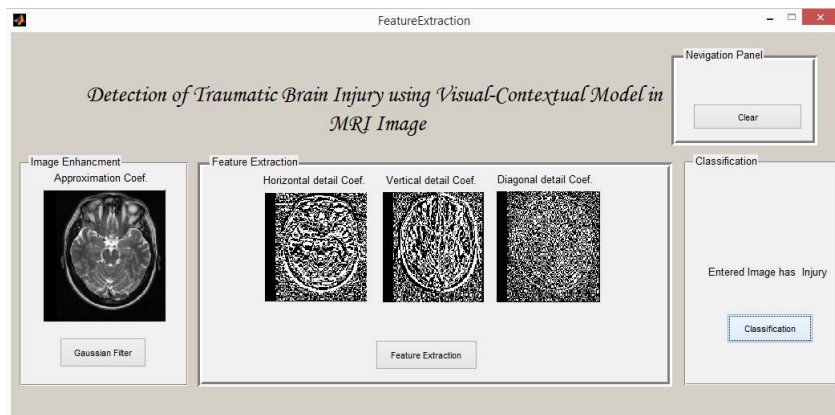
FeatureExtraction

Detection of Traumatic Brain Injury using Visual-Contextual Model in MRI Image

Nevigation Panel

Clear

Image Enhancment

Approximation Coef.

Gaussian Filter

Feature Extraction

Horizontal detail Coef.

Vertical detail Coef.

Diagonal detail Coef.

Feature Extraction

Classification

Entered Image has Injury

Classification